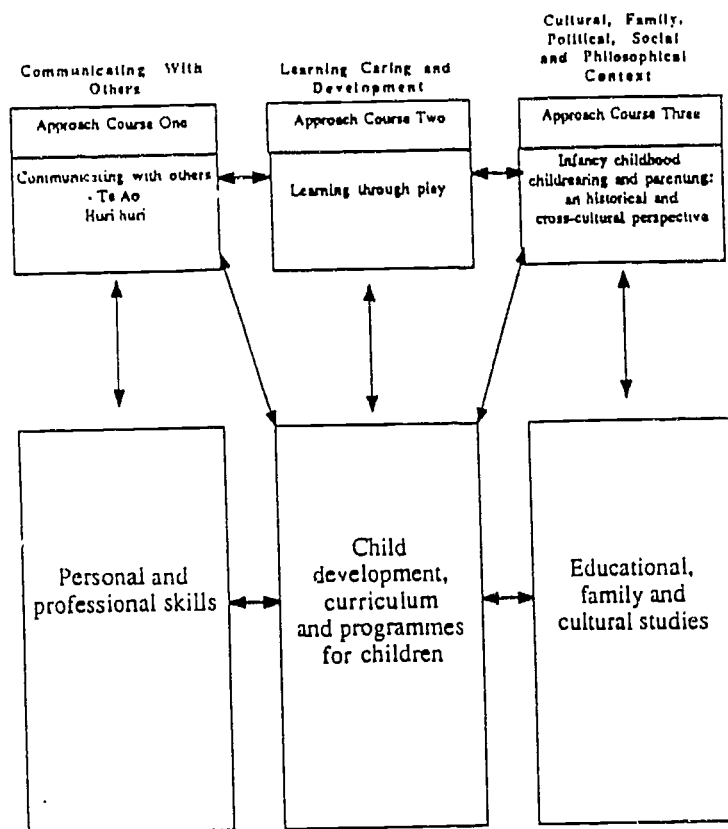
Communicating With Others

Learning Caring and Development

Cultural, Family, Political, Social and Philosophical Context

Approach Course One

Communicating with others - Te Ao Huri huri

Approach Course Two

Learning through play

Approach Course Three

Infancy childhood childrearing and parenting: an historical and cross-cultural perspectiva

Personal and professional skills

Child development, curriculum and programmes for children

Educational, family and cultural studies